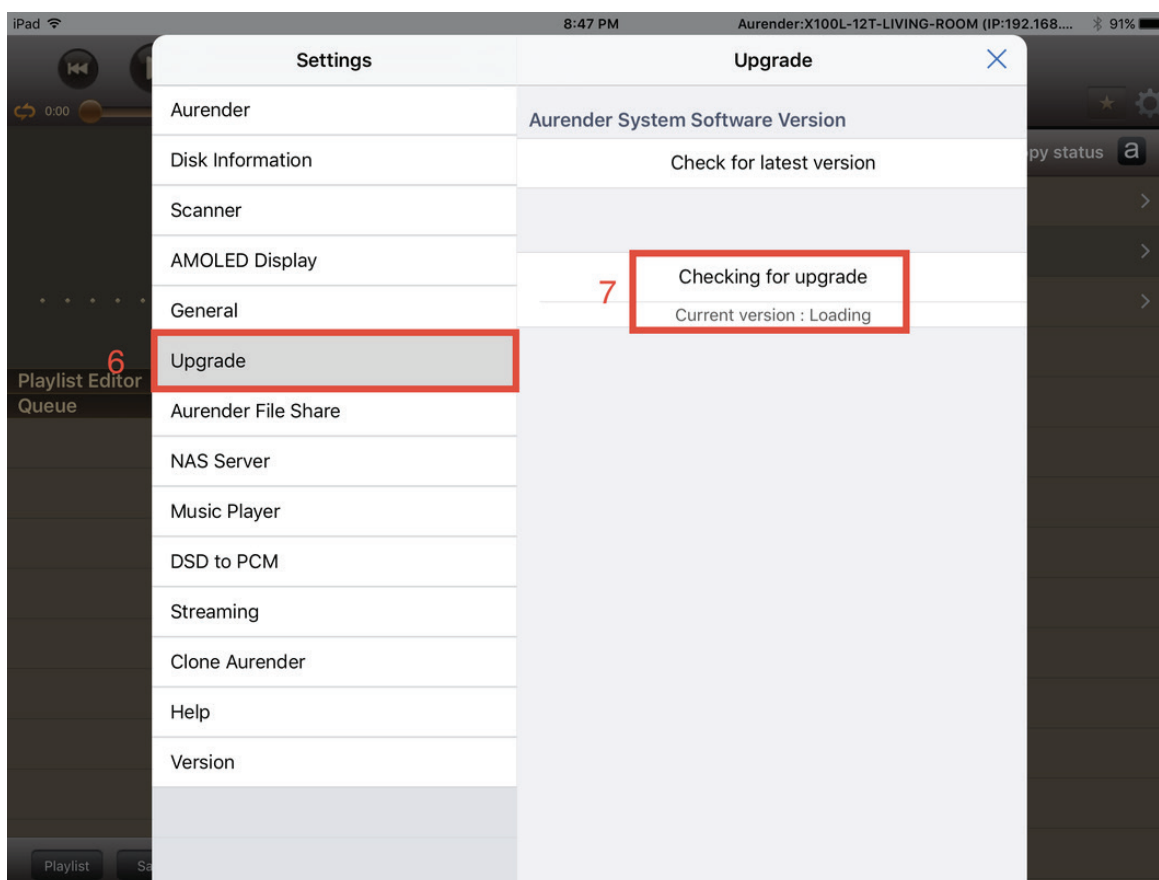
iPad
8:47 PM
Aurender:X100L-12T-LIVING-ROOM (IP:192.168....
91%

0:00

py status
a

Playlist Editor
Queue

Playlist
Sa

Settings
Aurender
Disk Information
Scanner
AMOLED Display
General
6
Upgrade
Aurender File Share
NAS Server
Music Player
DSD to PCM
Streaming
Clone Aurender
Help
Version

Upgrade
Aurender System Software Version
Check for latest version
7
Checking for upgrade
Current version : Loading